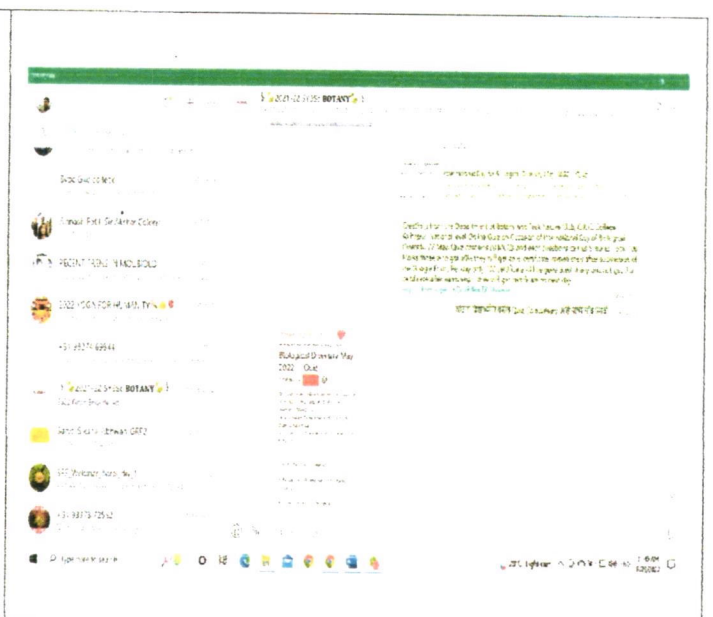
2021-22 ... BOTANY

Sarbal Quiz ... fete

Bimasar Patel ... Mahor College

RECENT TREND IN MOL BIOLO

2022 YOGA FOR HEALTH

+91 ... 68944

2021-22 ... BOTANY

... GFF2

+91 93773 73512

Biological Diversity May 2022 Quiz

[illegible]

Type here to search

29°C Light rain